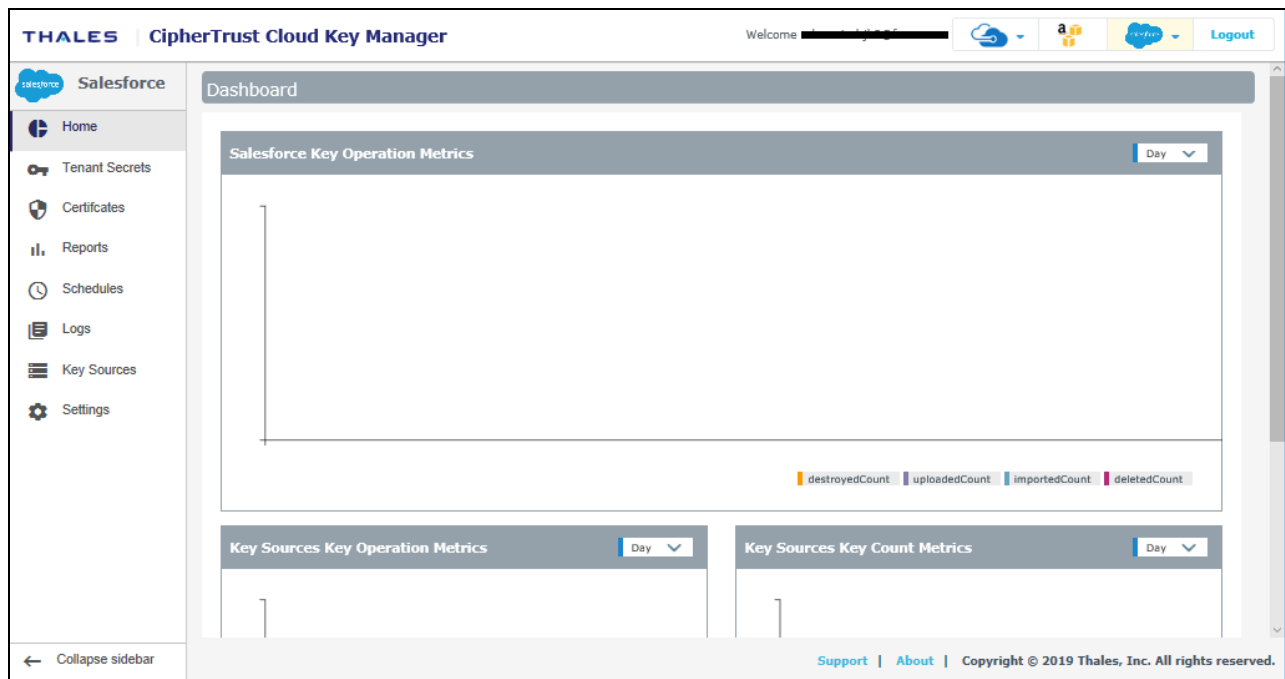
THALES | CipherTrust Cloud Key Manager

Welcome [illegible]

Logout

salesforce Salesforce

Home
Tenant Secrets
Certifcates
Reports
Schedules
Logs
Key Sources
Settings

Collapse sidebar

Dashboard

Salesforce Key Operation Metrics
Day

destroyedCount uploadedCount importedCount deletedCount

Key Sources Key Operation Metrics
Day

Key Sources Key Count Metrics
Day

Support | About | Copyright © 2019 Thales, Inc. All rights reserved.